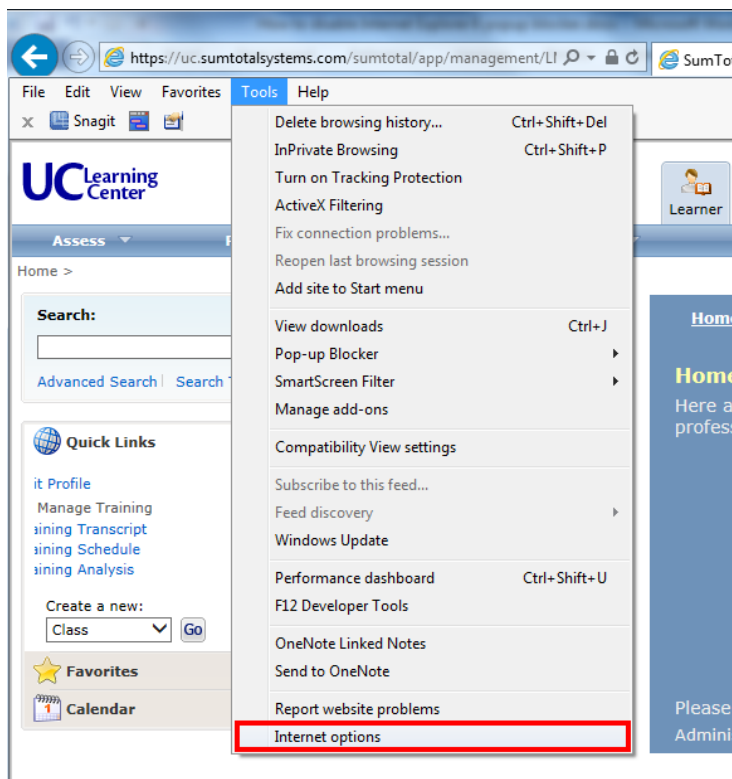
https://uc.sumtotalsystems.com/sumtotal/app/management/LI

SumTo

File Edit View Favorites Tools Help

Snagit

UC Learning Center

Learner

Assess

Home >

Search:

Advanced Search | Search

Quick Links

it Profile
Manage Training
aining Transcript
aining Schedule
aining Analysis

Create a new:
Class
Go

Favorites

Calendar

Home

Home
Here a
profes

Please
Admini

Delete browsing history... Ctrl+Shift+Del
InPrivate Browsing Ctrl+Shift+P
Turn on Tracking Protection
ActiveX Filtering
Fix connection problems...
Reopen last browsing session
Add site to Start menu

View downloads Ctrl+J
Pop-up Blocker
SmartScreen Filter
Manage add-ons

Compatibility View settings

Subscribe to this feed...
Feed discovery
Windows Update

Performance dashboard Ctrl+Shift+U
F12 Developer Tools

OneNote Linked Notes
Send to OneNote

Report website problems
Internet options